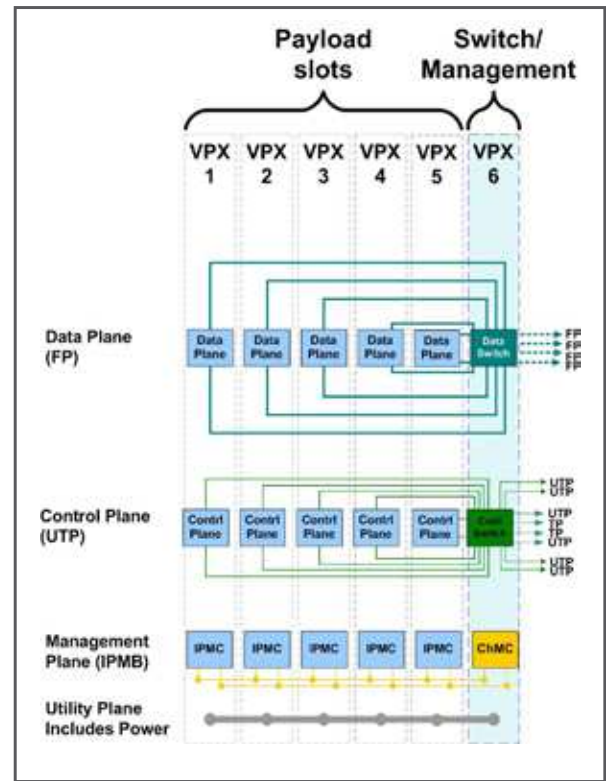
Payload slots

Switch/ Management

VPX 1

VPX 2

VPX 3

VPX 4

VPX 5

VPX 6

Data Plane (FP)

Data Plane

Data Plane

Data Plane

Data Plane

Data Plane

Data Switch

FP
FP
FP
FP

Control Plane (UTP)

Contrl Plane

Contrl Plane

Contrl Plane

Contrl Plane

Contrl Plane

Cntrl Switch

UTP
UTP
UTP
TP
TP
UTP
UTP
UTP

Management Plane (IPMB)

IPMC

IPMC

IPMC

IPMC

IPMC

ChMC

Utility Plane Includes Power